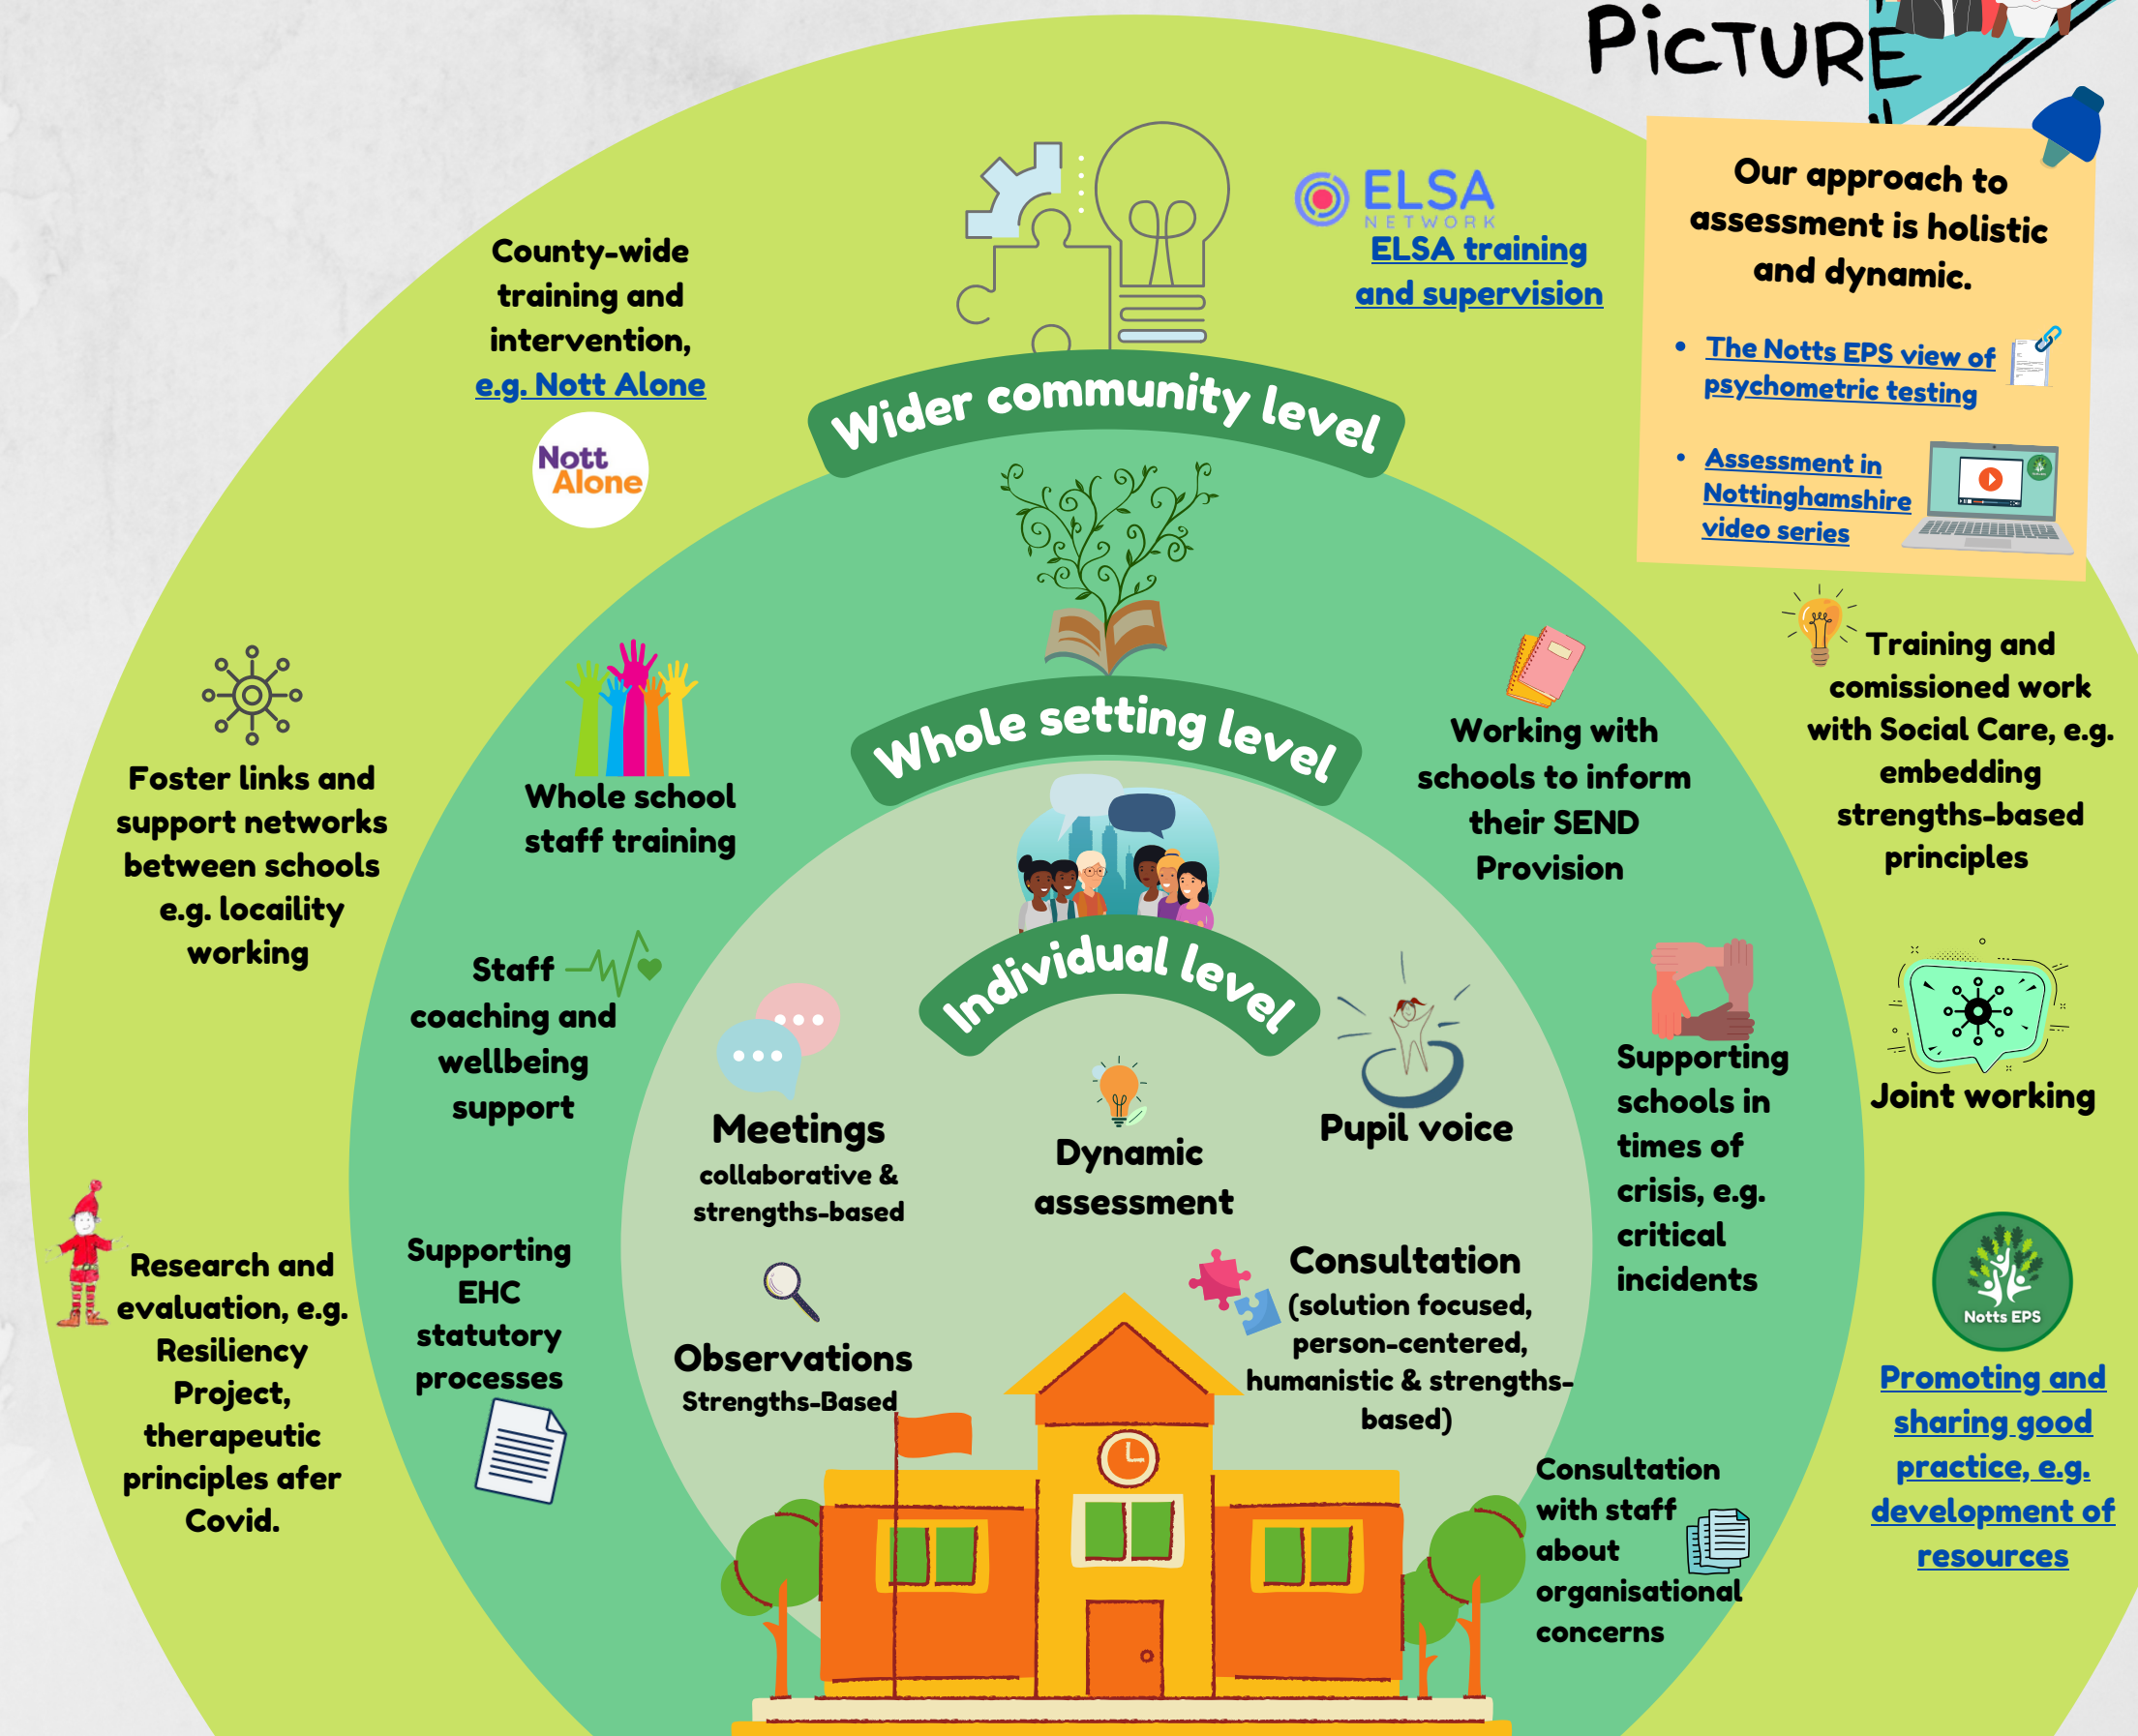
PicTURE

Our approach to assessment is holistic and dynamic.

- The Notts EPS view of psychometric testing
- Assessment in Nottinghamshire video series

County-wide training and intervention, e.g. Nott Alone

Nott Alone

ELSA NETWORK

ELSA training and supervision

Wider community level

Foster links and support networks between schools e.g. locaility working

Whole school staff training

Whole setting level

Working with schools to inform their SEND Provision

Training and comissioned work with Social Care, e.g. embedding strengths-based principles

Staff coaching and wellbeing support

Individual level

Meetings collaborative & strengths-based

Dynamic assessment

Pupil voice

Supporting schools in times of crisis, e.g. critical incidents

Joint working

Research and evaluation, e.g. Resiliency Project, therapeutic principles afer Covid.

Supporting EHC statutory processes

Observations Strengths-Based

Consultation (solution focused, person-centered, humanistic & strengths-based)

Consultation with staff about organisational concerns

Notts EPS

Promoting and sharing good practice, e.g. development of resources